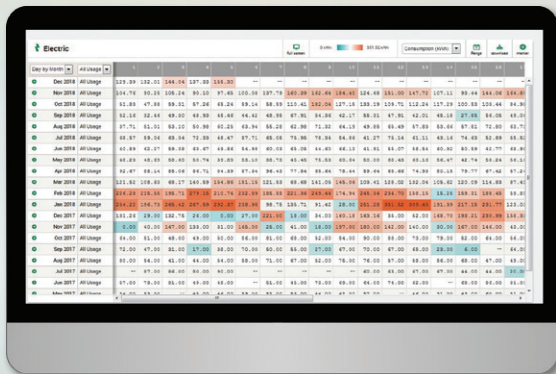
Electric

full screen

0 kWh

301.52 kWh

Consumption (kWh)

Range

download

menu

Day by month

All Usage

| | | 1 | 2 | 3 | 4 | 5 | 6 | 7 | 8 | 9 | 10 | 11 | 12 | 13 | 14 | 15 | 16 |
|---|---|---|---|---|---|---|---|---|---|---|---|---|---|---|---|---|---|
| Dec 2018 | All Usage | 123.89 | 132.21 | 164.04 | 137.38 | 135.83 | — | — | — | — | — | — | — | — | — | — | — |
| Nov 2018 | All Usage | 104.70 | 90.25 | 108.24 | 90.10 | 97.65 | 100.08 | 137.73 | 160.28 | 162.84 | 154.40 | 126.48 | 131.00 | 147.72 | 107.11 | 93.44 | 144.06 |
| Oct 2018 | All Usage | 51.85 | 47.88 | 59.51 | 57.26 | 65.24 | 59.14 | 58.59 | 110.41 | 192.04 | 127.15 | 133.19 | 139.71 | 112.24 | 117.29 | 100.53 | 130.44 |
| Sep 2018 | All Usage | 52.10 | 32.46 | 49.20 | 63.50 | 65.68 | 44.42 | 48.55 | 57.60 | 54.35 | 42.17 | 53.01 | 47.51 | 42.01 | 45.19 | 27.58 | 36.08 |
| Aug 2018 | All Usage | 37.71 | 51.31 | 53.10 | 50.96 | 60.25 | 63.94 | 55.28 | 62.90 | 71.32 | 64.15 | 49.95 | 65.49 | 57.89 | 53.66 | 57.61 | 72.60 |
| Jul 2018 | All Usage | 58.87 | 59.04 | 65.04 | 72.09 | 46.67 | 57.71 | 65.05 | 76.98 | 78.84 | 54.68 | 61.27 | 75.14 | 61.11 | 48.16 | 74.60 | 52.89 |
| Jun 2018 | All Usage | 40.89 | 42.37 | 59.09 | 63.67 | 49.86 | 54.99 | 60.03 | 63.08 | 44.60 | 66.15 | 41.91 | 55.37 | 58.54 | 40.90 | 53.99 | 42.77 |
| May 2018 | All Usage | 46.83 | 46.00 | 56.60 | 53.74 | 60.55 | 50.10 | 58.72 | 40.46 | 75.50 | 63.04 | 50.00 | 58.66 | 40.30 | 55.81 | 42.74 | 56.24 |
| Apr 2018 | All Usage | 92.87 | 59.14 | 58.06 | 61.71 | 54.99 | 67.04 | 84.02 | 77.64 | 88.66 | 78.64 | 64.99 | 74.90 | 50.15 | 73.77 | 67.42 | 57.20 |
| Mar 2018 | All Usage | 121.92 | 108.83 | 68.17 | 140.89 | 154.80 | 151.15 | 121.32 | 68.68 | 141.09 | 165.06 | 109.41 | 120.02 | 132.04 | 106.62 | 120.09 | 114.89 |
| Feb 2018 | All Usage | 214.23 | 215.55 | 185.71 | 279.12 | 213.74 | 232.39 | 156.59 | 221.18 | 245.44 | 174.94 | 245.38 | 294.70 | 158.13 | 15.25 | 159.31 | 149.48 |
| Jan 2018 | All Usage | 214.23 | 254.75 | 265.42 | 267.09 | 232.37 | 238.86 | 96.75 | 135.71 | 91.43 | 28.00 | 201.51 | 305.46 | 151.39 | 217.18 | 291.77 | 123.02 |
| Dec 2017 | All Usage | 131.26 | 29.00 | 132.75 | 26.00 | 5.00 | 27.00 | 221.00 | 19.00 | 84.00 | 160.15 | 169.16 | 84.00 | 52.00 | 168.18 | 198.21 | 230.09 |
| Nov 2017 | All Usage | 5.00 | 40.00 | 147.00 | 135.00 | 31.00 | 145.00 | 29.00 | 41.00 | 16.00 | 157.00 | 160.00 | 142.00 | 140.00 | 30.00 | 147.00 | 146.00 |
| Oct 2017 | All Usage | 64.00 | 51.00 | 68.00 | 69.00 | 60.00 | 56.00 | 81.00 | 69.00 | 52.00 | 54.00 | 90.00 | 86.00 | 73.00 | 79.00 | 52.00 | 64.00 |
| Sep 2017 | All Usage | 72.00 | 47.00 | 30.00 | 17.00 | 38.00 | 70.00 | 60.00 | 56.00 | 27.00 | 47.00 | 70.00 | 67.00 | 49.00 | 23.00 | 6.00 | — |
| Aug 2017 | All Usage | 50.00 | 54.00 | 61.00 | 44.00 | 54.00 | 59.00 | 71.00 | 67.00 | 52.00 | 74.00 | 76.00 | 62.00 | 57.00 | 66.00 | 68.00 | 67.00 |
| Jul 2017 | All Usage | — | 67.00 | 66.00 | 60.00 | 40.00 | — | — | — | — | — | 60.00 | 65.00 | 67.00 | 64.00 | 44.00 | 30.00 |
| Jun 2017 | All Usage | 67.00 | 78.00 | 51.00 | 69.00 | 45.00 | — | 51.00 | 55.00 | 73.00 | 68.00 | 64.00 | 81.00 | 63.00 | 61.00 | 64.00 | 69.00 |
| May 2017 | All Usage | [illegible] | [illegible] | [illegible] | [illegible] | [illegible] | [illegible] | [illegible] | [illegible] | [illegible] | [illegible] | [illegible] | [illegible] | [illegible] | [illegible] | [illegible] | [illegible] |